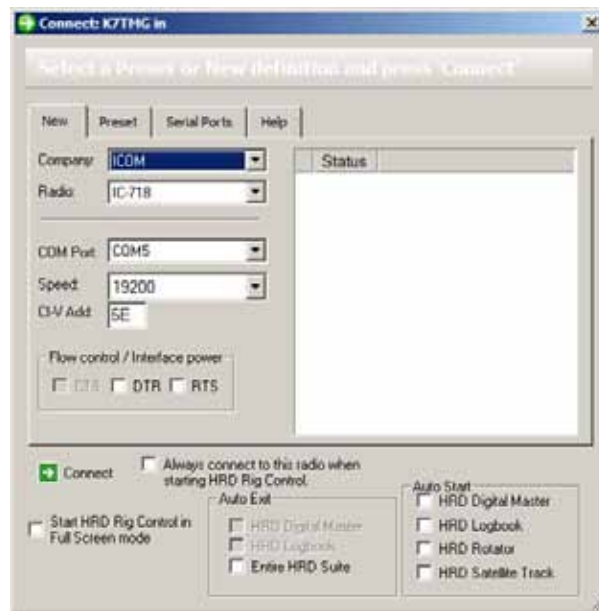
Connect: K7TMG in

Select a Preset or New definition and press 'Connect'

New | Preset | Serial Ports | Help

Company: ICOM
Radio: IC-718

COM Port: COM5
Speed: 19200
CI-V Addr: 5E

Flow control / Interface power
CTS DTR RTS

Status

Connect

Always connect to this radio when starting HRD Rig Control.

Start HRD Rig Control in Full Screen mode

Auto Exit
HRD Digital Master
HRD Logbook
Entire HRD Suite

Auto Start
HRD Digital Master
HRD Logbook
HRD Rotator
HRD Satellite Track